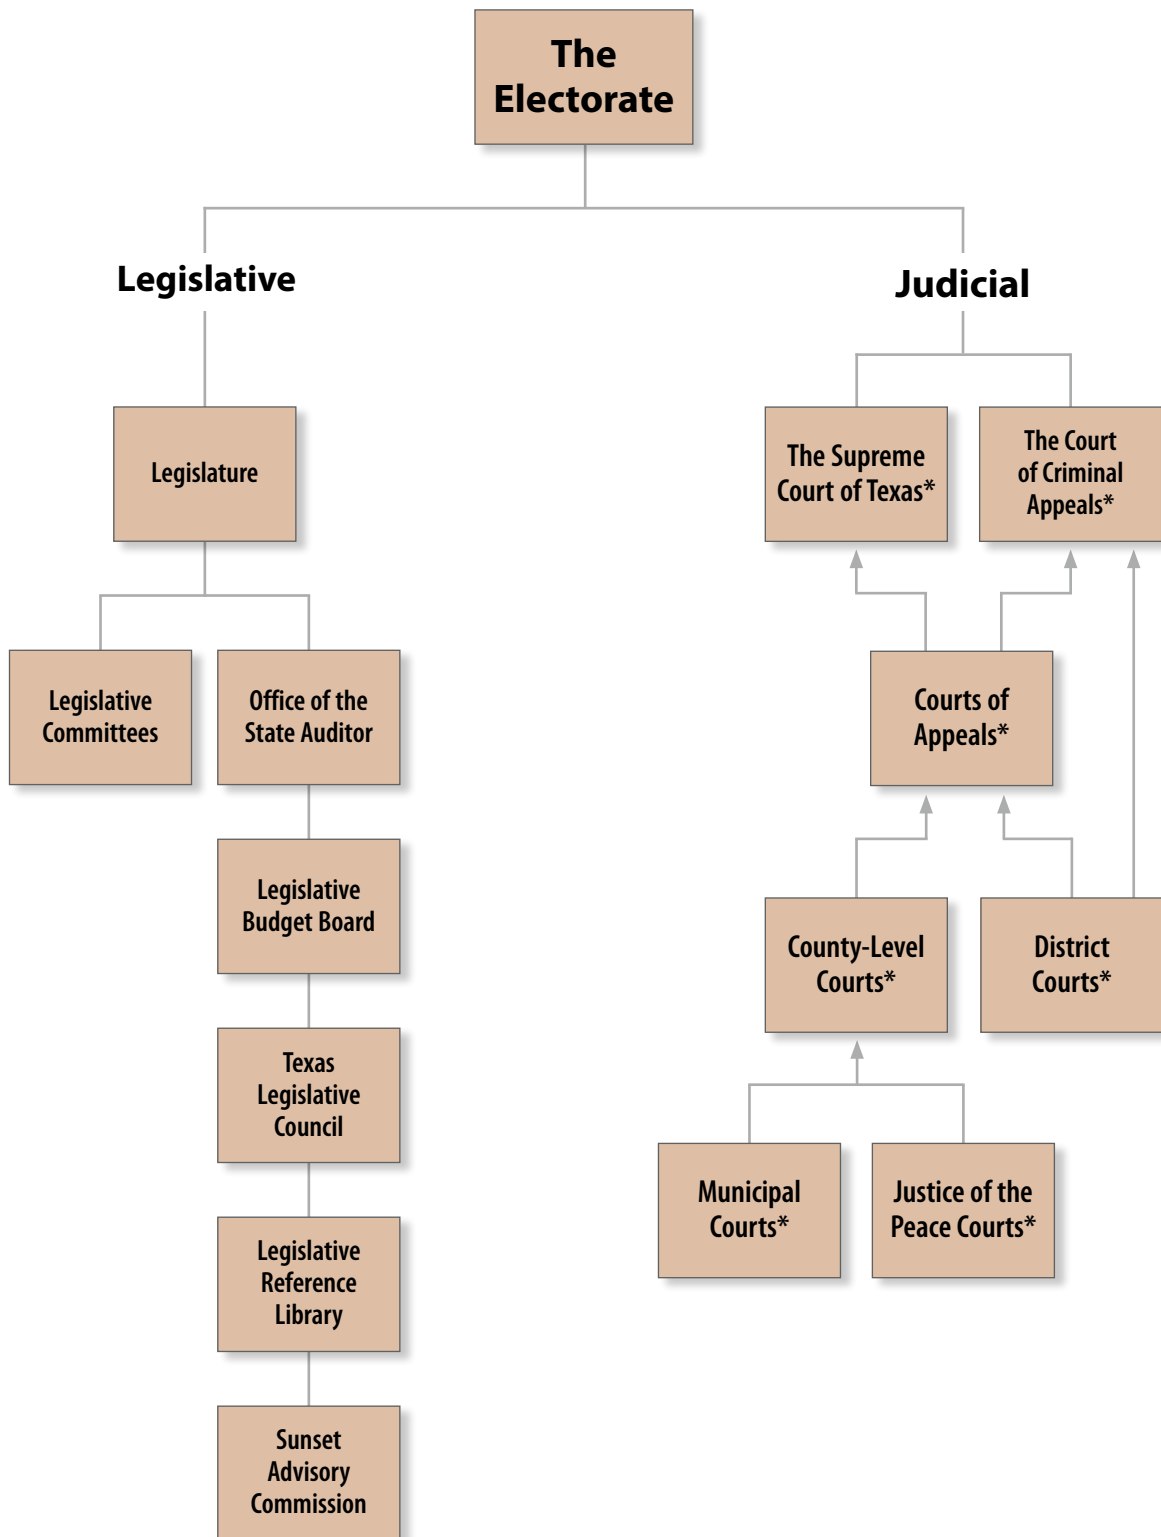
The Electorate

Legislative

Judicial

Legislature

Legislative Committees

Office of the State Auditor

Legislative Budget Board

Texas Legislative Council

Legislative Reference Library

Sunset Advisory Commission

The Supreme Court of Texas*

The Court of Criminal Appeals*

Courts of Appeals*

County-Level Courts*

District Courts*

Municipal Courts*

Justice of the Peace Courts*